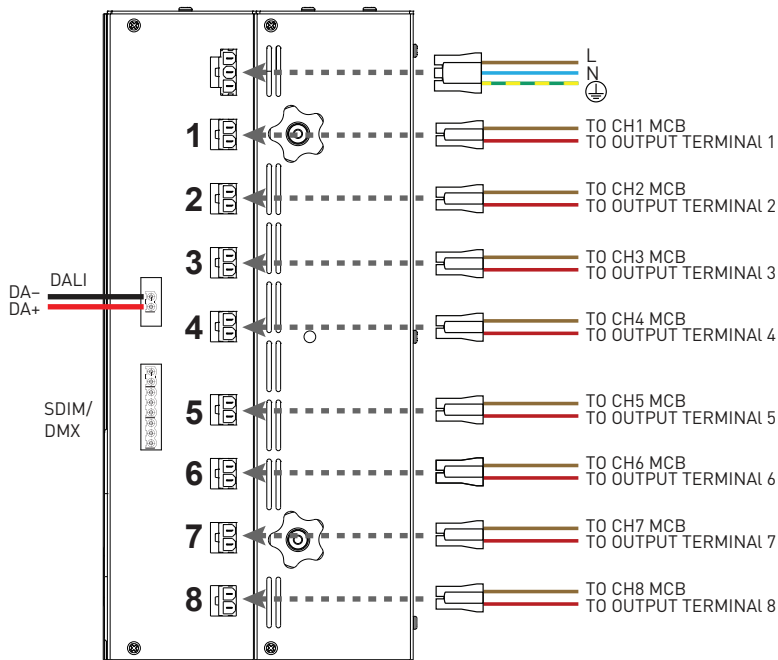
L
N

1
TO CH1 MCB
TO OUTPUT TERMINAl 1

2
TO CH2 MCB
TO OUTPUT TERMINAl 2

3
TO CH3 MCB
TO OUTPUT TERMINAL 3

DA–
DA+
DALI

4
TO CH4 MCB
TO OUTPUT TERMINAL 4

SDIM/
DMX

5
TO CH5 MCB
TO OUTPUT TERMINAL 5

6
TO CH6 MCB
TO OUTPUT TERMINAL 6

7
TO CH7 MCB
TO OUTPUT TERMINAL 7

8
TO CH8 MCB
TO OUTPUT TERMINAL 8